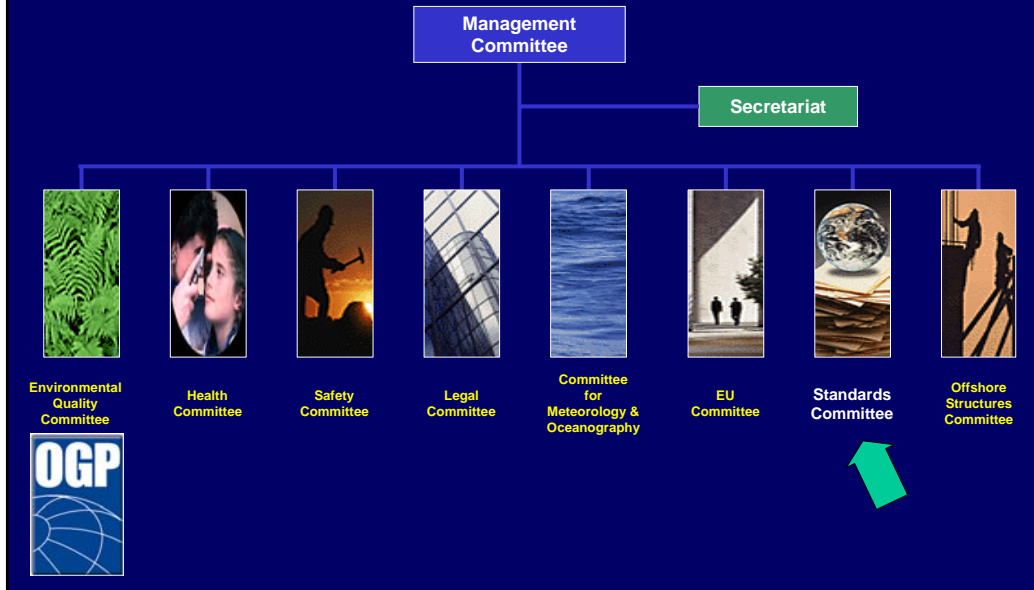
Management Committee

Secretariat

Environmental Quality Committee

Health Committee

Safety Committee

Legal Committee

Committee for Meteorology & Oceanography

EU Committee

Standards Committee

Offshore Structures Committee

OGP